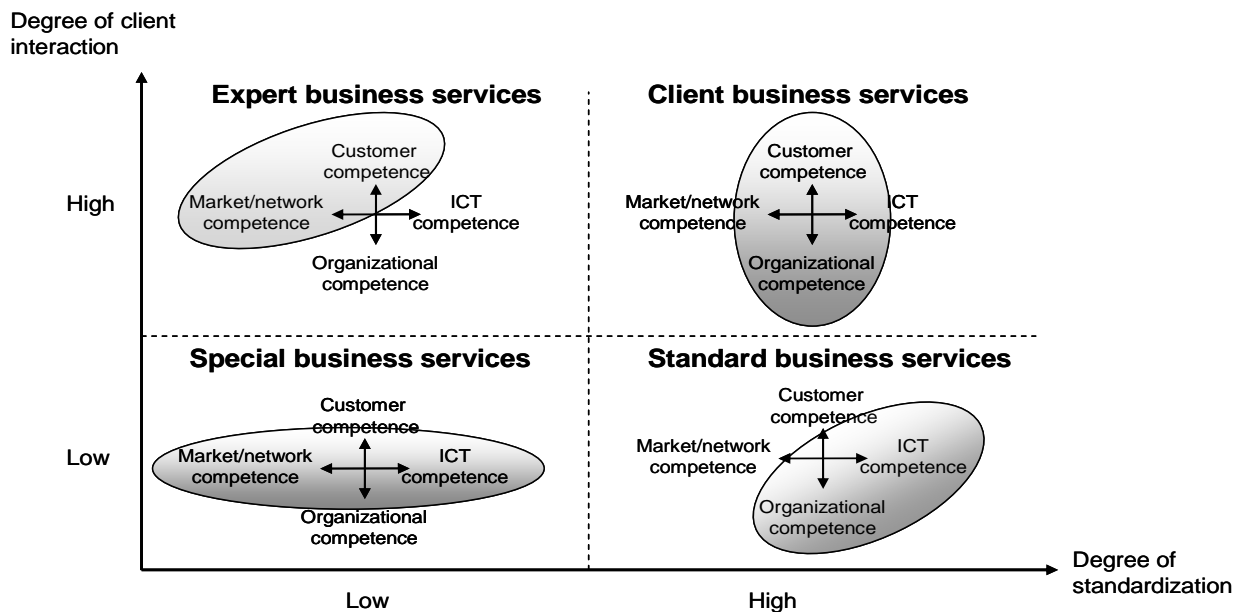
Degree of client interaction

Expert business services

Customer competence

Market/network competence

ICT competence

Organizational competence

Client business services

Customer competence

Market/network competence

ICT competence

Organizational competence

High

Special business services

Customer competence

Market/network competence

ICT competence

Organizational competence

Standard business services

Customer competence

Market/network competence

ICT competence

Organizational competence

Low

Degree of standardization

Low

High